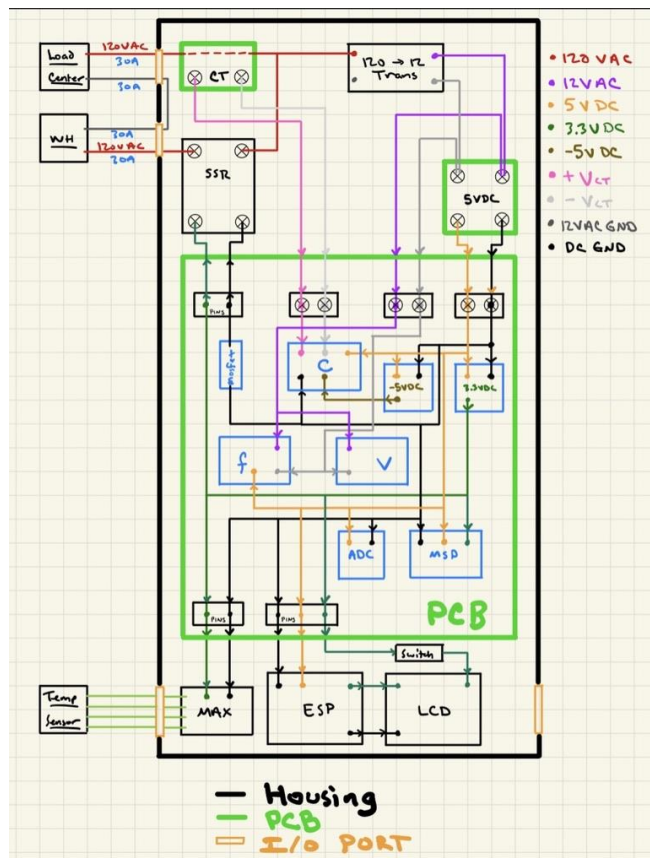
Load Center
120VAC
30A
30A
WH
30A
120VAC
30A
CT
120 → 12 Trans
SSR
5VDC
• 120 VAC
• 12VAC
• 5 VDC
• 3.3V DC
• -5V DC
• + $V_{CT}$
• - $V_{CT}$
• 12VAC GND
• DC GND
PINS
Arduino
C
-5VDC
3.3VDC
f
V
ADC
MSD
PCB
PINS
PINS
Switch
Temp Sensor
MAX
ESP
LCD
Housing
PCB
I/O PORT